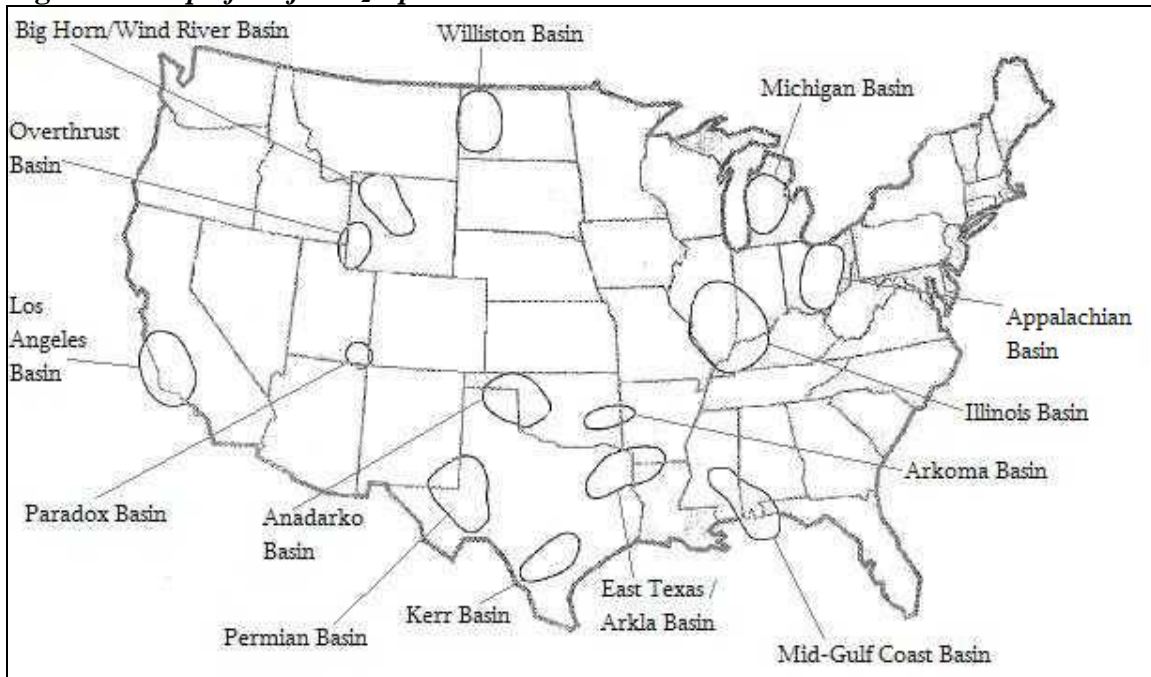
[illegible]

Big Horn/Wind River Basin

Williston Basin

Michigan Basin

Overthrust Basin

Los Angeles Basin

Appalachian Basin

Illinois Basin

Arkoma Basin

Paradox Basin

Anadarko Basin

Permian Basin

Kerr Basin

East Texas / Arkla Basin

Mid-Gulf Coast Basin